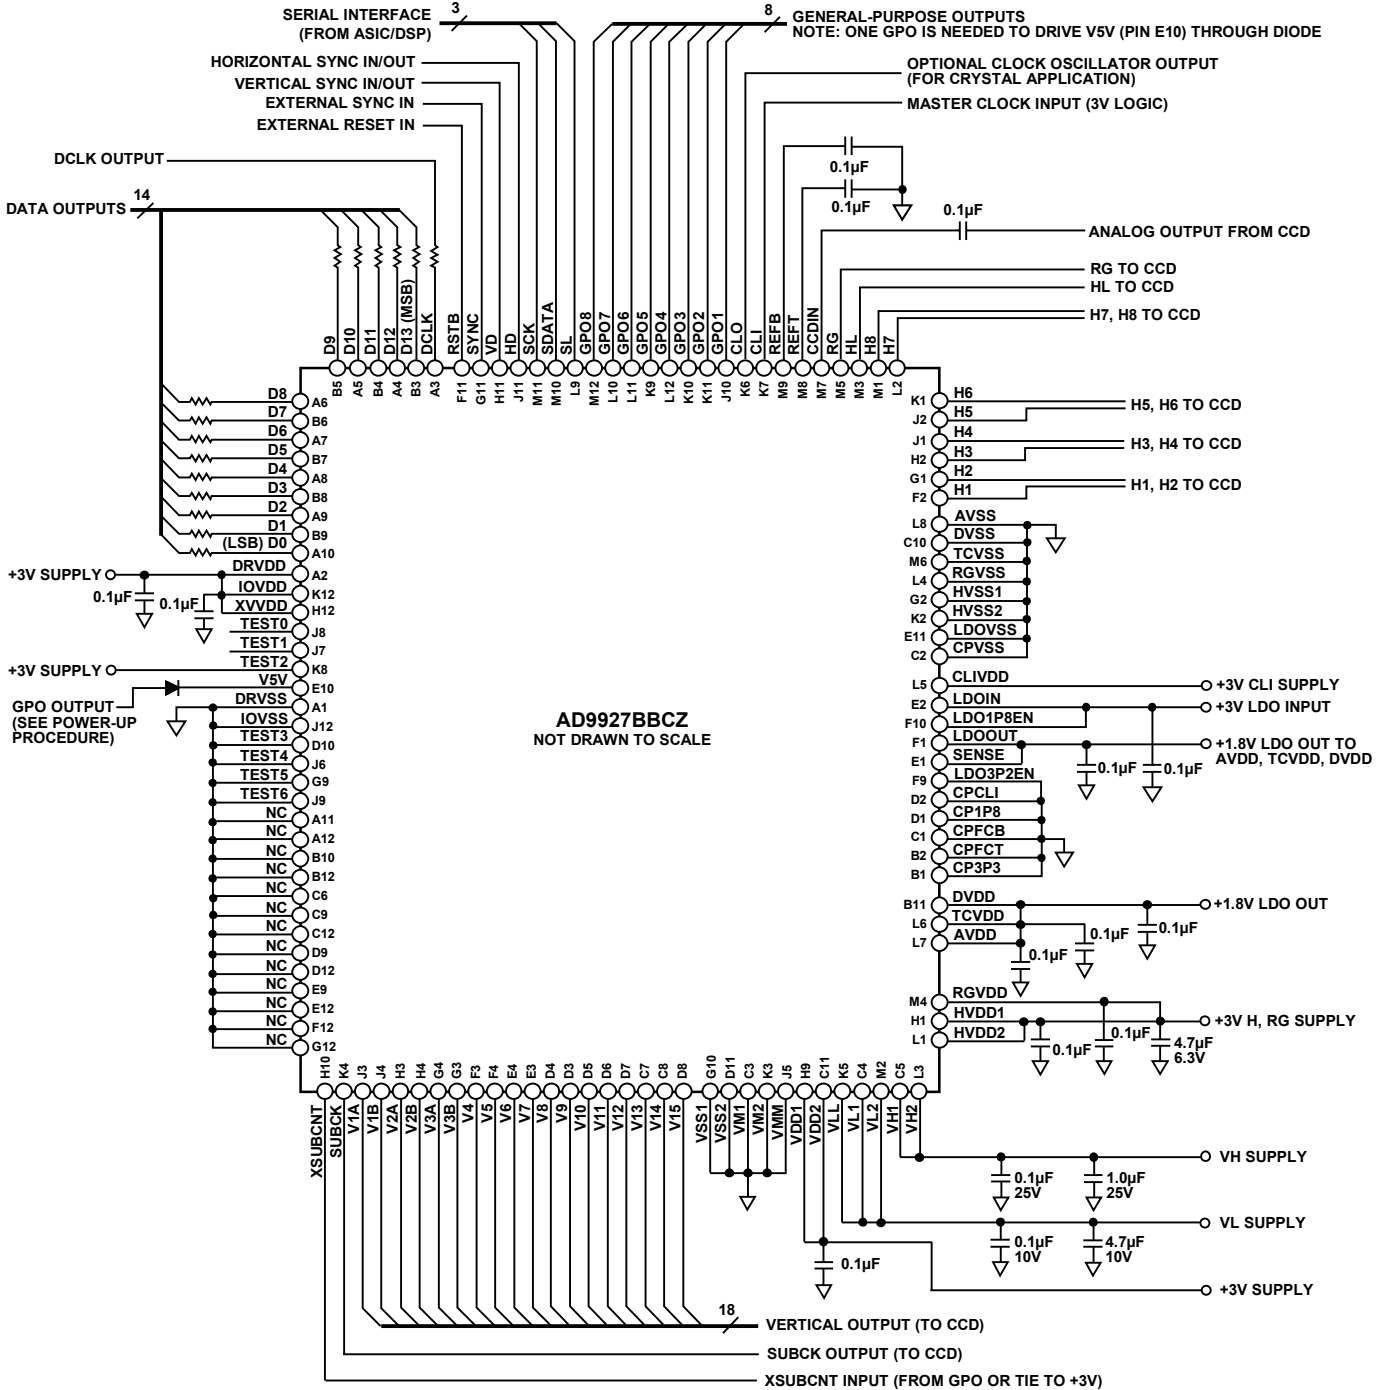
SERIAL INTERFACE (FROM ASIC/DSP)
3
8
GENERAL-PURPOSE OUTPUTS
NOTE: ONE GPO IS NEEDED TO DRIVE V5V (PIN E10) THROUGH DIODE
HORIZONTAL SYNC IN/OUT
VERTICAL SYNC IN/OUT
EXTERNAL SYNC IN
EXTERNAL RESET IN
OPTIONAL CLOCK OSCILLATOR OUTPUT (FOR CRYSTAL APPLICATION)
MASTER CLOCK INPUT (3V LOGIC)
DCLK OUTPUT
0.1µF
0.1µF
0.1µF
14
DATA OUTPUTS
ANALOG OUTPUT FROM CCD
RG TO CCD
HL TO CCD
H7, H8 TO CCD

D9 D10 D11 D12 D13 (MSB) DCLK RSTB SYNC VD HD SCK SDATA SL GPO8 GPO7 GPO6 GPO5 GPO4 GPO3 GPO2 GPO1 CLO CLI REFB REFT CCDIN RG HL H8 H7
B5 A5 B4 A4 B3 A3 F11 G11 H11 J11 M11 M10 L9 M12 L10 L11 L12 K9 K10 K11 J10 K6 K7 M9 M8 M7 M5 M3 M1 L2

D8 A6
D7 B6
D6 A7
D5 B7
D4 A8
D3 B8
D2 A9
D1 B9
(LSB) D0 A10
+3V SUPPLY
DRVDD A2
0.1µF
0.1µF
IOVDD K12
XVVDD H12
TEST0 J8
TEST1 J7
+3V SUPPLY
TEST2 K8
V5V E10
GPO OUTPUT (SEE POWER-UP PROCEDURE)
DRVSS A1
IOVSS J12
TEST3 D10
TEST4 J6
TEST5 G9
TEST6 J9
NC A11
NC A12
NC B10
NC B12
NC C6
NC C9
NC C12
NC D9
NC D12
NC E9
NC E12
NC F12
NC G12

K1 H6
J2 H5
H5, H6 TO CCD
J1 H4
H2 H3
H3, H4 TO CCD
G1 H2
F2 H1
H1, H2 TO CCD
L8 AVSS
C10 DVSS
M6 TCVSS
L4 RGVSS
G2 HVSS1
K2 HVSS2
E11 LDOVSS
C2 CPVSS
L5 CLIVDD
+3V CLI SUPPLY
E2 LDOIN
+3V LDO INPUT
F10 LDO1P8EN
F1 LDOOUT
+1.8V LDO OUT TO AVDD, TCVDD, DVDD
E1 SENSE
0.1µF
0.1µF
F9 LDO3P2EN
D2 CPCLI
D1 CP1P8
C1 CPFCB
B2 CPFCT
B1 CP3P3
B11 DVDD
+1.8V LDO OUT
L6 TCVDD
0.1µF
0.1µF
L7 AVDD
0.1µF
M4 RGVDD
H1 HVDD1
+3V H, RG SUPPLY
L1 HVDD2
0.1µF
0.1µF
4.7µF 6.3V

AD9927BBCZ
NOT DRAWN TO SCALE

H10 K4 J3 J4 H3 H4 G3 G4 F3 F4 E4 E3 D4 D3 D5 D6 D7 C7 C8 D8 G10 D11 C3 K3 J5 H9 C11 K5 C4 M2 C5 L3
XSUBCNT SUBCK V1A V1B V2A V2B V3A V3B V4 V5 V6 V7 V8 V9 V10 V11 V12 V13 V14 V15 VSS1 VSS2 VM1 VM2 VMM VDD1 VDD2 VLL VL1 VL2 VH1 VH2

VH SUPPLY
0.1µF 25V
1.0µF 25V
VL SUPPLY
0.1µF 10V
4.7µF 10V
0.1µF
+3V SUPPLY
18
VERTICAL OUTPUT (TO CCD)
SUBCK OUTPUT (TO CCD)
XSUBCNT INPUT (FROM GPO OR TIE TO +3V)